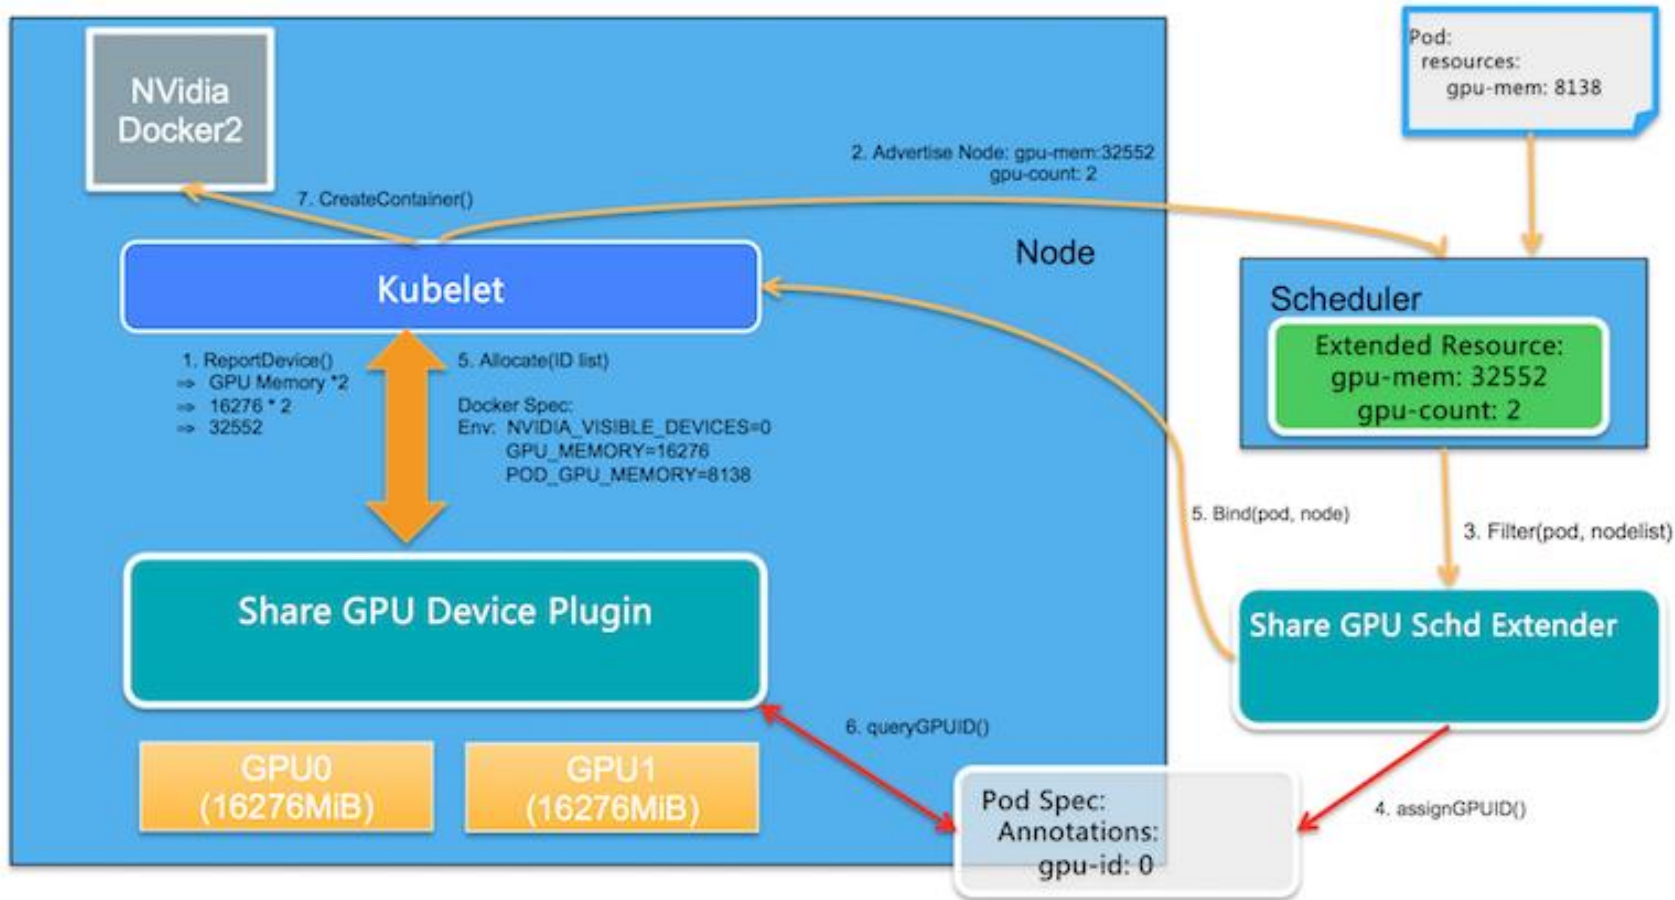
NVidia Docker2

Pod:
resources:
gpu-mem: 8138

2. Advertise Node: gpu-mem:32552
gpu-count: 2

7. CreateContainer()

Node

Kubelet

Scheduler

Extended Resource:
gpu-mem: 32552
gpu-count: 2

1. ReportDevice()
=> GPU Memory *2
=> 16276 * 2
=> 32552

5. Allocate(ID list)

Docker Spec:
Env: NVIDIA_VISIBLE_DEVICES=0
GPU_MEMORY=16276
POD_GPU_MEMORY=8138

5. Bind(pod, node)

3. Filter(pod, nodelist)

Share GPU Device Plugin

Share GPU Schd Extender

6. queryGPUID()

GPU0
(16276MiB)

GPU1
(16276MiB)

Pod Spec:
Annotations:
gpu-id: 0

4. assignGPUID()